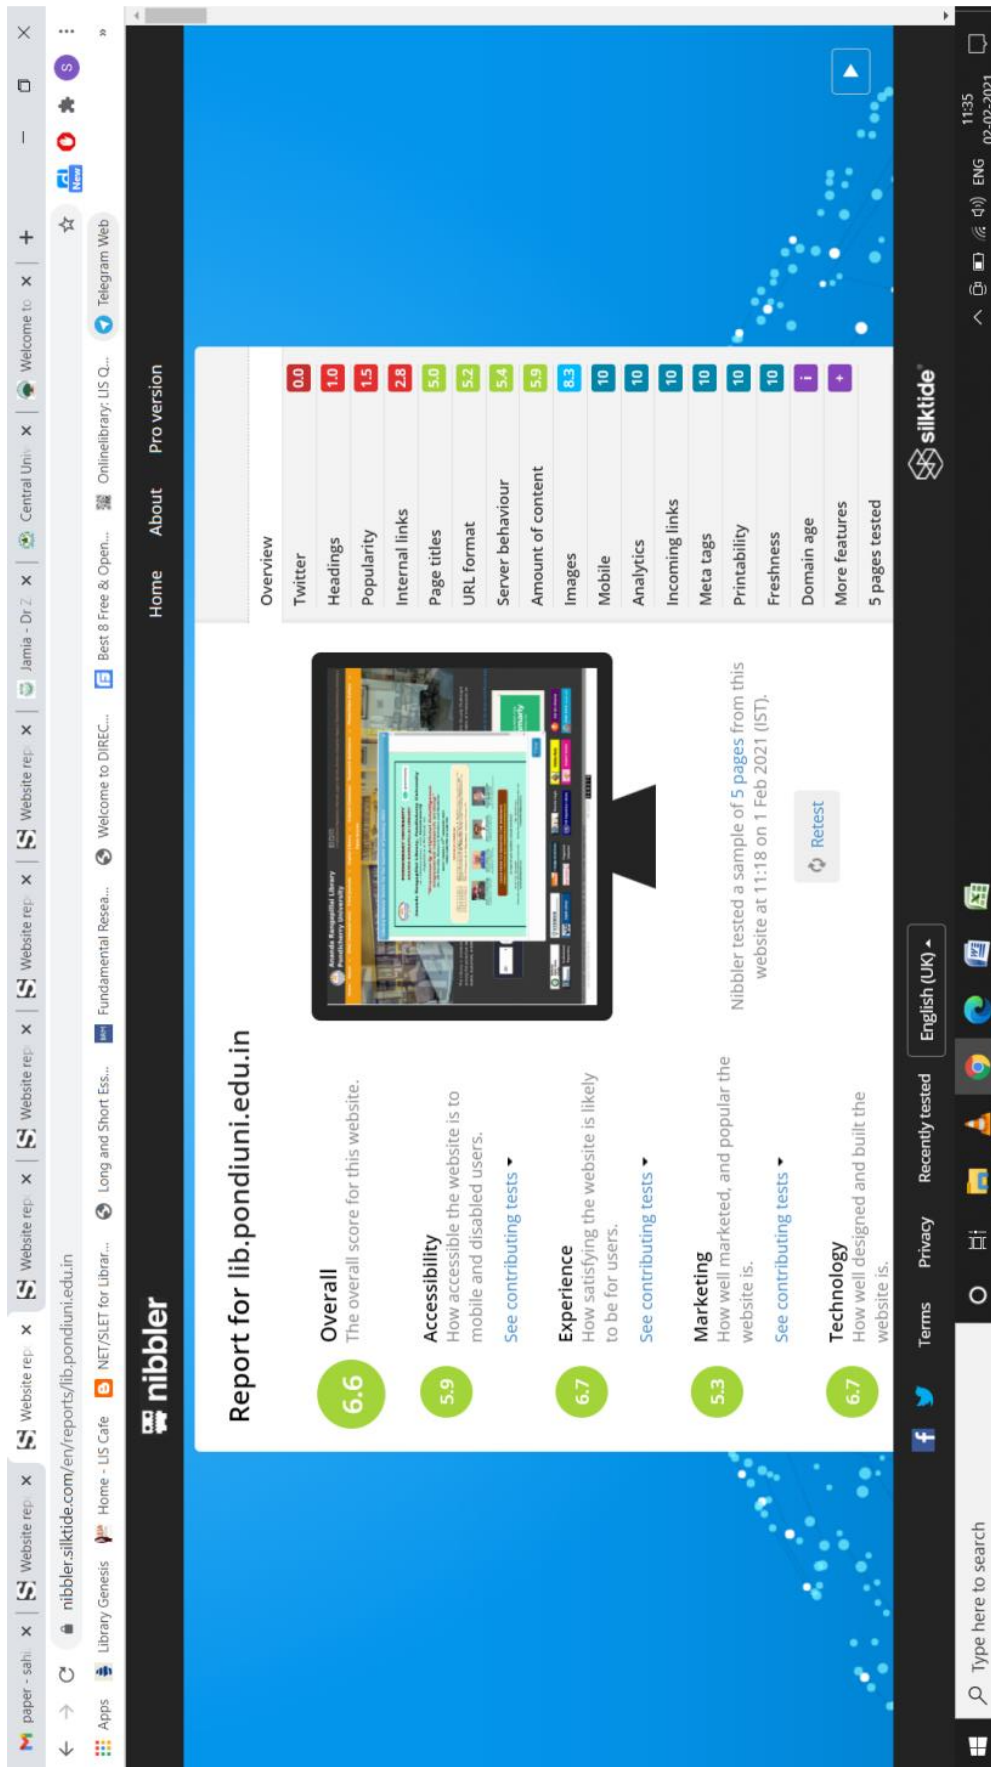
paper - sahi ×
Website rep ×
Website rep ×
Website rep ×
Website rep ×
Website rep ×
Website rep ×
Jamia - Dr Z ×
Central Univ ×
Welcome to ×
+

nibbler.silktide.com/en/reports/lib.pondiuni.edu.in

Apps
Library Genesis
Home - LIS Cafe
NET/SLET for Librar...
Long and Short Ess...
Fundamental Resea...
Welcome to DIREC...
Best 8 Free & Open...
Onlinelibrary: LIS Q...
Telegram Web

nibbler
Home
About
Pro version

Report for lib.pondiuni.edu.in

6.6 Overall
The overall score for this website.

5.9 Accessibility
How accessible the website is to mobile and disabled users.
See contributing tests

6.7 Experience
How satisfying the website is likely to be for users.
See contributing tests

5.3 Marketing
How well marketed, and popular the website is.
See contributing tests

6.7 Technology
How well designed and built the website is.

Nibbler tested a sample of 5 pages from this website at 11:18 on 1 Feb 2021 (IST).

Retest

Overview
Twitter 0.0
Headings 1.0
Popularity 1.5
Internal links 2.8
Page titles 5.0
URL format 5.2
Server behaviour 5.4
Amount of content 5.9
Images 8.3
Mobile 10
Analytics 10
Incoming links 10
Meta tags 10
Printability 10
Freshness 10
Domain age i
More features +
5 pages tested

Terms
Privacy
Recently tested
English (UK)
silktide

Type here to search
ENG
11:35
02-02-2021